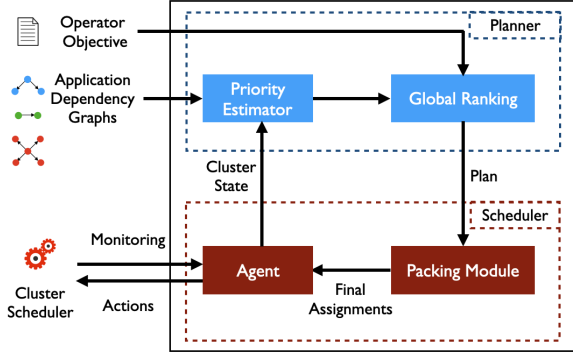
Operator Objective

Application Dependency Graphs

Planner

Priority Estimator

Global Ranking

Cluster State

Plan

Scheduler

Monitoring

Agent

Packing Module

Cluster Scheduler

Actions

Final Assignments